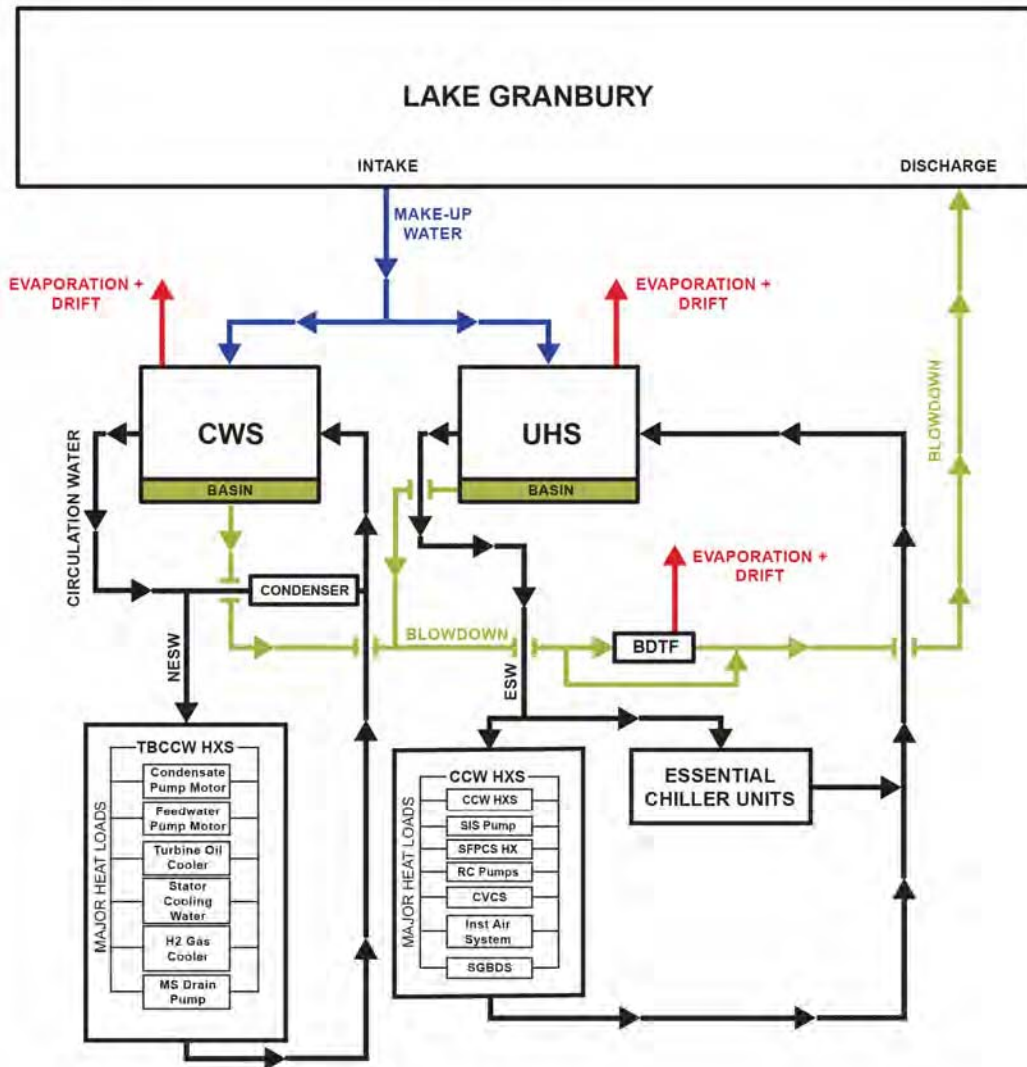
LAKE GRANBURY

INTAKE

DISCHARGE

MAKE-UP WATER

EVAPORATION + DRIFT

EVAPORATION + DRIFT

BLOWDOWN

CWS

BASIN

UHS

BASIN

CIRCULATION WATER

CONDENSER

EVAPORATION + DRIFT

BLOWDOWN

BDTF

NESW

ESW

TBCCW HXS

MAJOR HEAT LOADS

Condensate Pump Motor

Feedwater Pump Motor

Turbine Oil Cooler

Stator Cooling Water

H2 Gas Cooler

MS Drain Pump

CCW HXS

MAJOR HEAT LOADS

CCW HXS

SIS Pump

SFPCS HX

RC Pumps

CVCS

Inst Air System

SGBDS

ESSENTIAL CHILLER UNITS